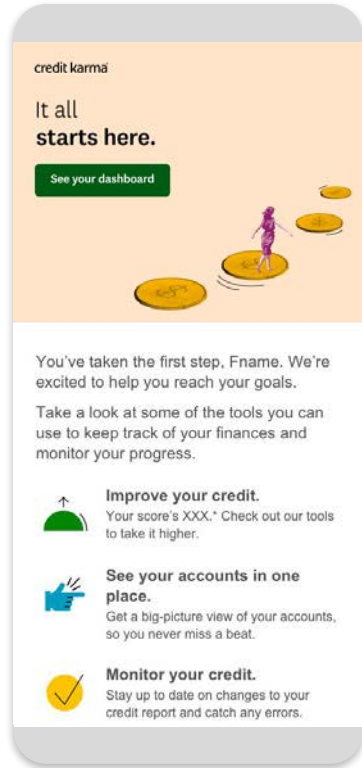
credit karma

It all
starts here.

See your dashboard

You've taken the first step, Fname. We're excited to help you reach your goals.

Take a look at some of the tools you can use to keep track of your finances and monitor your progress.

Improve your credit.
Your score's XXX.* Check out our tools to take it higher.

See your accounts in one place.
Get a big-picture view of your accounts, so you never miss a beat.

Monitor your credit.
Stay up to date on changes to your credit report and catch any errors.